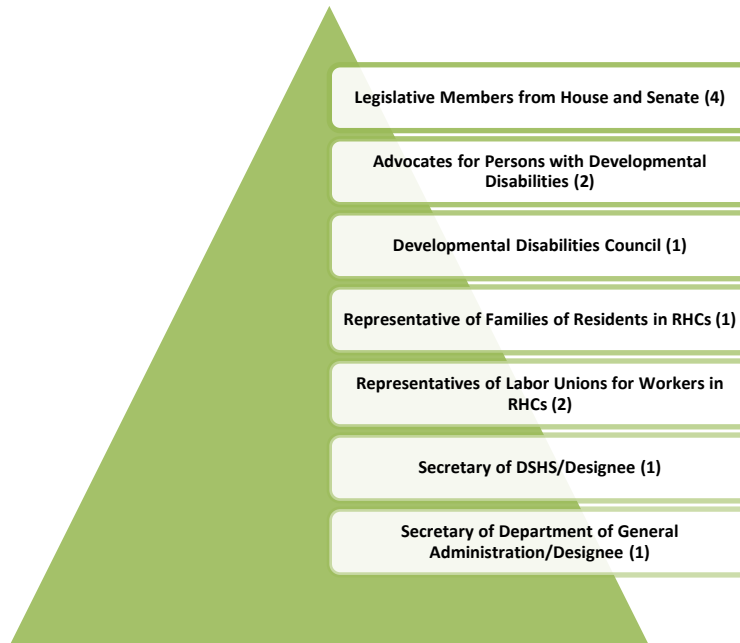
Legislative Members from House and Senate (4)

Advocates for Persons with Developmental Disabilities (2)

Developmental Disabilities Council (1)

Representative of Families of Residents in RHCs (1)

Representatives of Labor Unions for Workers in RHCs (2)

Secretary of DSHS/Designee (1)

Secretary of Department of General Administration/Designee (1)